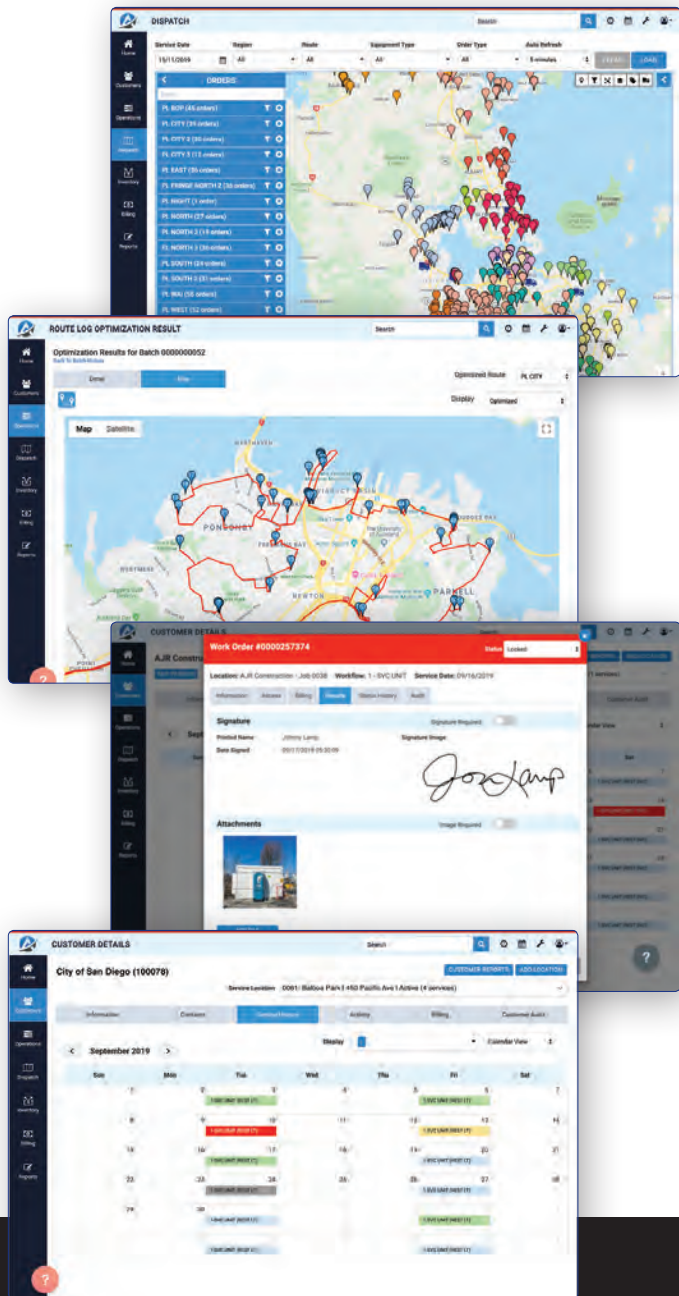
DISPATCH

Search

Home
Customers
Operations
Dispatch
Inventory
Billing
Reports

Service Date
15/11/2019
Region
All
Route
All
Equipment Type
All
Order Type
All
Auto Refresh
5 minutes
LOAD

ORDERS
PL BOP (45 orders)
PL CITY (31 orders)
PL CITY 2 (30 orders)
PL CITY 3 (13 orders)
PL EAST (35 orders)
PL FRINGE NORTH 2 (30 orders)
PL NIGHT (1 order)
PL NORTH (27 orders)
PL NORTH 2 (19 orders)
PL NORTH 3 (30 orders)
PL SOUTH (24 orders)
PL SOUTH 2 (31 orders)
PL WAI (58 orders)
PL WEST (52 orders)

ROUTE LOG OPTIMIZATION RESULT

Search

Home
Customers
Operations
Dispatch
Inventory
Billing
Reports

Optimization Results for Batch 0000000052
Back To Batch History

Detail
Map

Optimized Route
PL CITY
Display
Optimized

Map
Satellite

PONSONBY
NEWTON
PARNELL

CUSTOMER DETAILS

AJR Construc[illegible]

Work Order #0000257374
Status
Locked

Location: AJR Construction - Job 0038
Workflow: 1 - SVC UNIT
Service Date: 09/16/2019

Information
Activities
Billing
Results
Status History
Audit

Signature
Signature Required
Printed Name
Johnny Lamp
Date Signed
09/17/2019 09:30:09
Signature Image

Attachments
Image Required

CUSTOMER DETAILS

Search

Home
Customers
Operations
Dispatch
Inventory
Billing
Reports

City of San Diego (100078)
CUSTOMER REPORTS
ADD LOCATION
Service Location
0081: Balboa Park | 450 Pacific Ave | Active (4 services)

Information
Contacts
Contract History
Activity
Billing
Customer Audit

Display
Calendar View

September 2019

| Sun | Mon | Tue | Wed | Thu | Fri | Sat |
|---|---|---|---|---|---|---|
| 1 | 2 | 3 | 4 | 5 | 6 | 7 |
| 8 | 9 | 10 | 11 | 12 | 13 | 14 |
| 15 | 16 | 17 | 18 | 19 | 20 | 21 |
| 22 | 23 | 24 | 25 | 26 | 27 | 28 |
| 29 | 30 | | | | | |